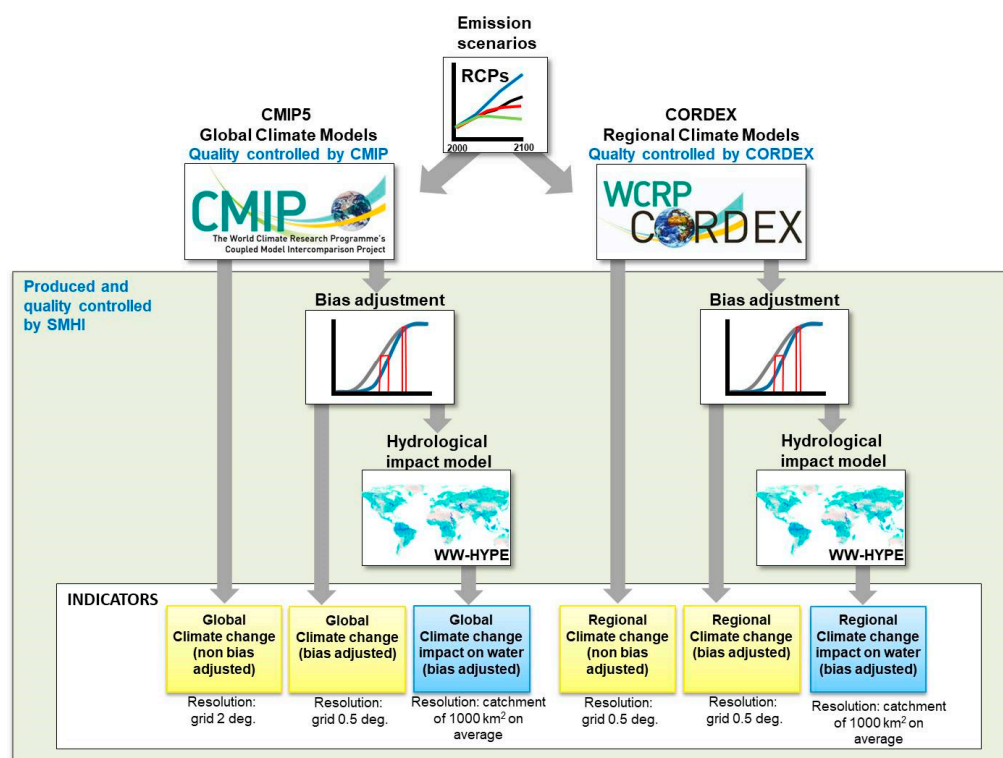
Emission scenarios

RCPs

2000

2100

CMIP5
Global Climate Models
Quality controlled by CMIP

CMIP
The World Climate Research Programme's Coupled Model Intercomparison Project

CORDEX
Regional Climate Models
Qualty controlled by CORDEX

WCRP
CORDEX

Produced and quality controlled by SMHI

Bias adjustment

Bias adjustment

Hydrological impact model

WW-HYPE

Hydrological impact model

WW-HYPE

INDICATORS

Global Climate change (non bias adjusted)

Resolution: grid 2 deg.

Global Climate change (bias adjusted)

Resolution: grid 0.5 deg.

Global Climate change impact on water (bias adjusted)

Resolution: catchment of 1000 km$^2$ on average

Regional Climate change (non bias adjusted)

Resolution: grid 0.5 deg.

Regional Climate change (bias adjusted)

Resolution: grid 0.5 deg.

Regional Climate change impact on water (bias adjusted)

Resolution: catchment of 1000 km$^2$ on average